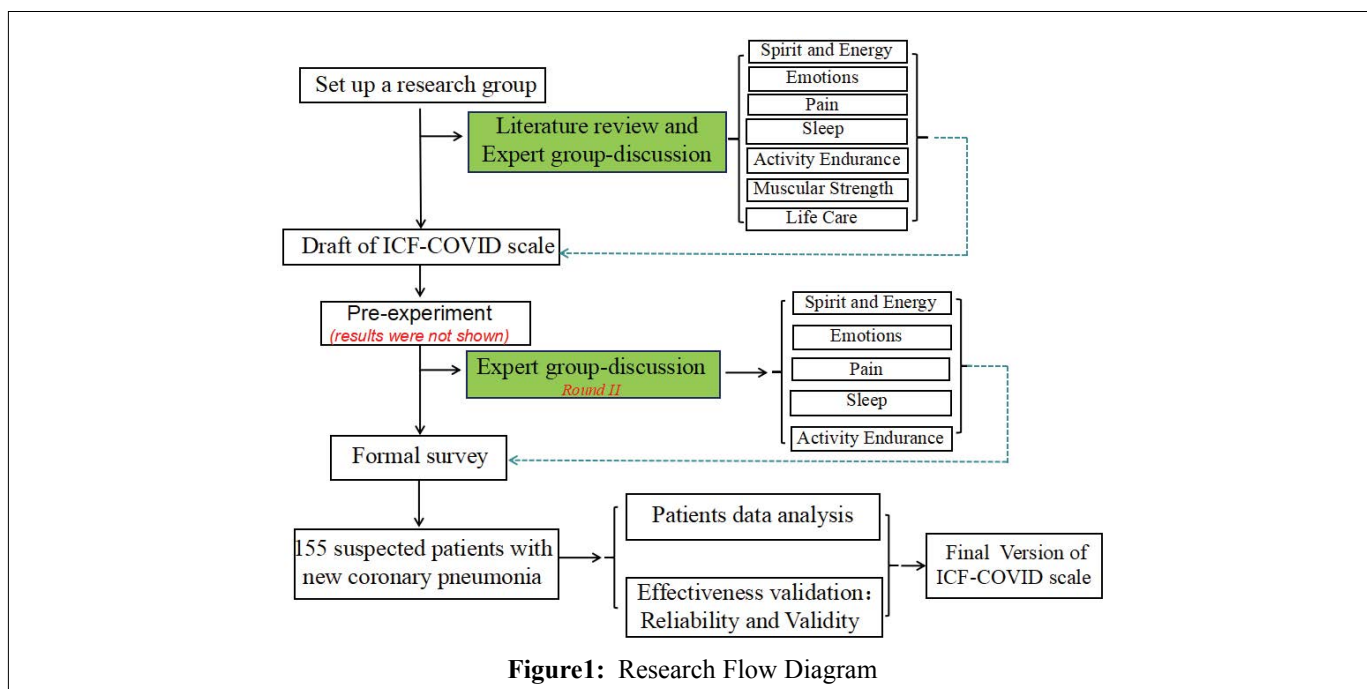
Set up a research group

Literature review and Expert group-discussion

Spirit and Energy
Emotions
Pain
Sleep
Activity Endurance
Muscular Strength
Life Care

Draft of ICF-COVID scale

Pre-experiment
(results were not shown)

Expert group-discussion
Round II

Spirit and Energy
Emotions
Pain
Sleep
Activity Endurance

Formal survey

155 suspected patients with new coronary pneumonia

Patients data analysis

Effectiveness validation: Reliability and Validity

Final Version of ICF-COVID scale

Figure1: Research Flow Diagram